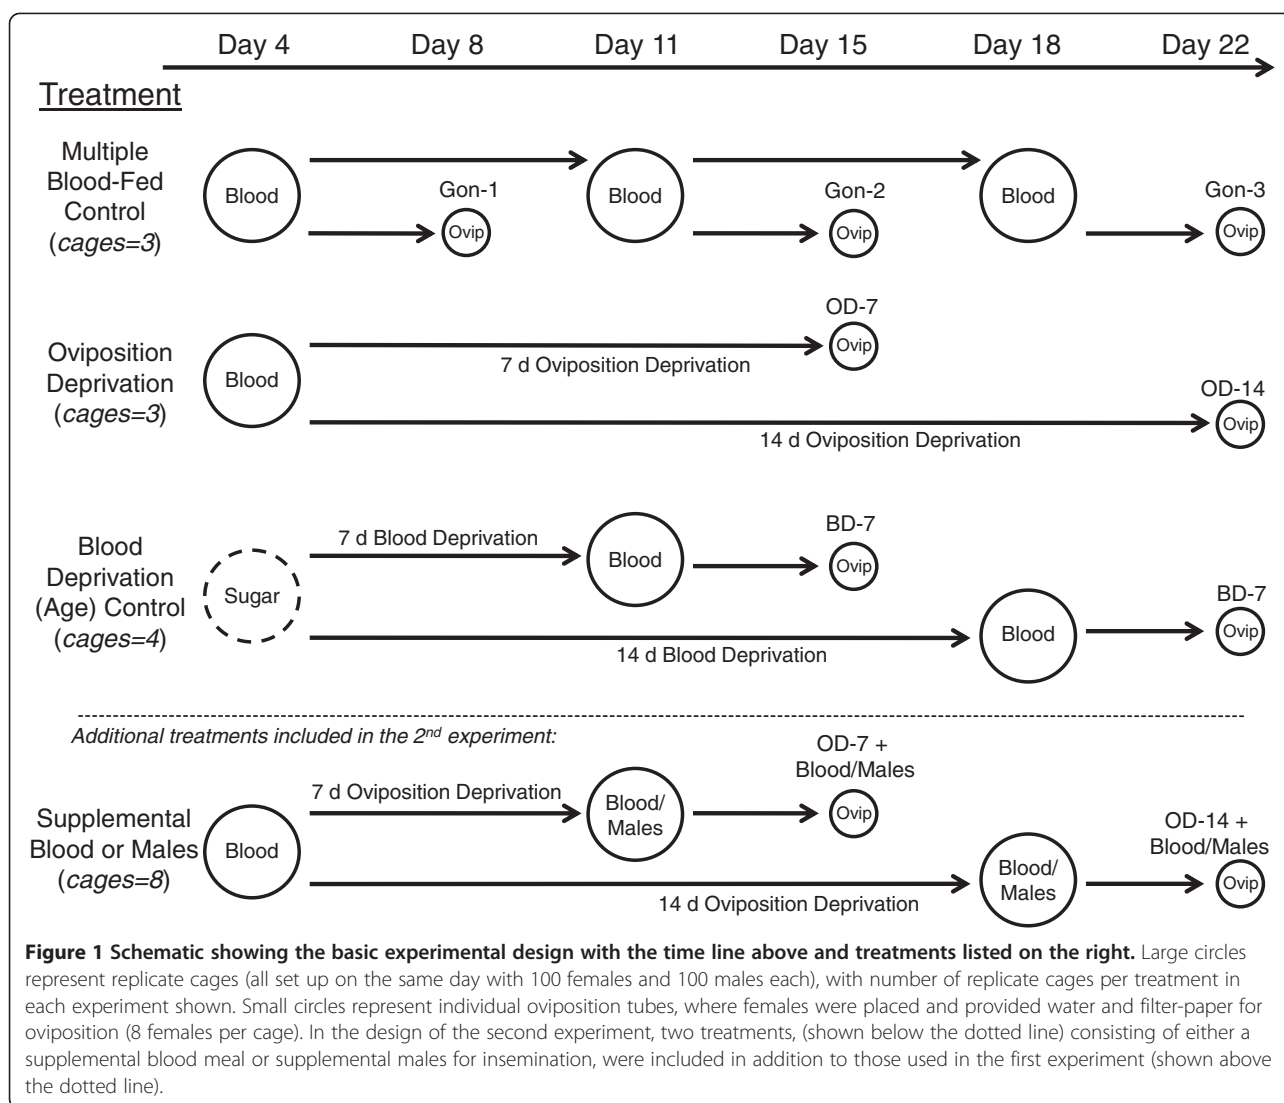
Day 4 Day 8 Day 11 Day 15 Day 18 Day 22

Treatment

Multiple Blood-Fed Control (*cages=3*)

Blood Gon-1 Ovip Blood Gon-2 Ovip Blood Gon-3 Ovip

Oviposition Deprivation (*cages=3*)

Blood OD-7 Ovip 7 d Oviposition Deprivation OD-14 Ovip 14 d Oviposition Deprivation

Blood Deprivation (Age) Control (*cages=4*)

Sugar 7 d Blood Deprivation Blood BD-7 Ovip Blood BD-7 Ovip 14 d Blood Deprivation

*Additional treatments included in the 2$^{nd}$ experiment:*

Supplemental Blood or Males (*cages=8*)

Blood 7 d Oviposition Deprivation Blood/ Males OD-7 + Blood/Males Ovip Blood/ Males OD-14 + Blood/Males Ovip 14 d Oviposition Deprivation

**Figure 1 Schematic showing the basic experimental design with the time line above and treatments listed on the right.** Large circles represent replicate cages (all set up on the same day with 100 females and 100 males each), with number of replicate cages per treatment in each experiment shown. Small circles represent individual oviposition tubes, where females were placed and provided water and filter-paper for oviposition (8 females per cage). In the design of the second experiment, two treatments, (shown below the dotted line) consisting of either a supplemental blood meal or supplemental males for insemination, were included in addition to those used in the first experiment (shown above the dotted line).